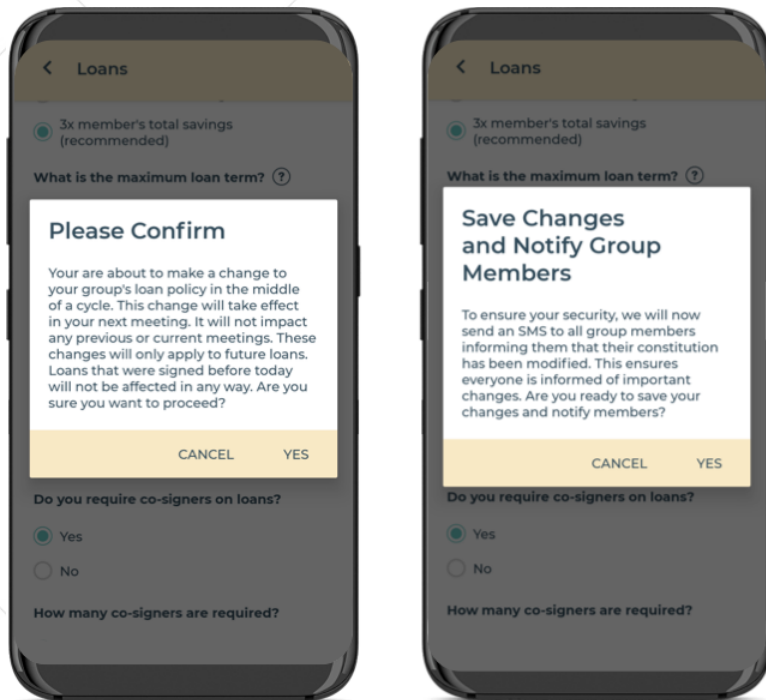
Loans

3x member's total savings (recommended)

What is the maximum loan term? ?

Please Confirm

Your are about to make a change to your group's loan policy in the middle of a cycle. This change will take effect in your next meeting. It will not impact any previous or current meetings. These changes will only apply to future loans. Loans that were signed before today will not be affected in any way. Are you sure you want to proceed?

CANCEL YES

Do you require co-signers on loans?

Yes

No

How many co-signers are required?

Loans

3x member's total savings (recommended)

What is the maximum loan term? ?

Save Changes and Notify Group Members

To ensure your security, we will now send an SMS to all group members informing them that their constitution has been modified. This ensures everyone is informed of important changes. Are you ready to save your changes and notify members?

CANCEL YES

Do you require co-signers on loans?

Yes

No

How many co-signers are required?